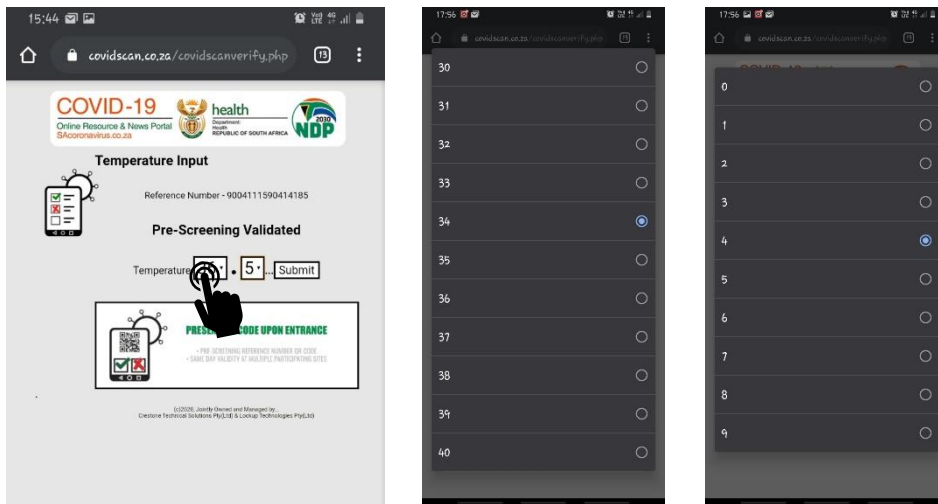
15:44

covidscan.co.za/covidscanverify.php

13

COVID-19
Online Resource & News Portal
SAcoronavirus.co.za

health
Department: Health
REPUBLIC OF SOUTH AFRICA

2030 NDP

Temperature Input

Reference Number - 9004111590414185

Pre-Screening Validated

Temperature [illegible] . 5 Submit

PRE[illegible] CODE UPON ENTRANCE
- PRE-SCREENING REFERENCE NUMBER OR CODE
- SAME DAY VALIDITY AT MULTIPLE PARTICIPATING SITES

(c)2020, Jointly Owned and Managed by: Crestone Technical Solutions Pty(Ltd) & Lockup Technologies Pty(Ltd)

17:56

covidscan.co.za/covidscanverify.php

13

30
31
32
33
34
35
36
37
38
39
40

17:56

covidscan.co.za/covidscanverify.php

13

0
1
2
3
4
5
6
7
8
9